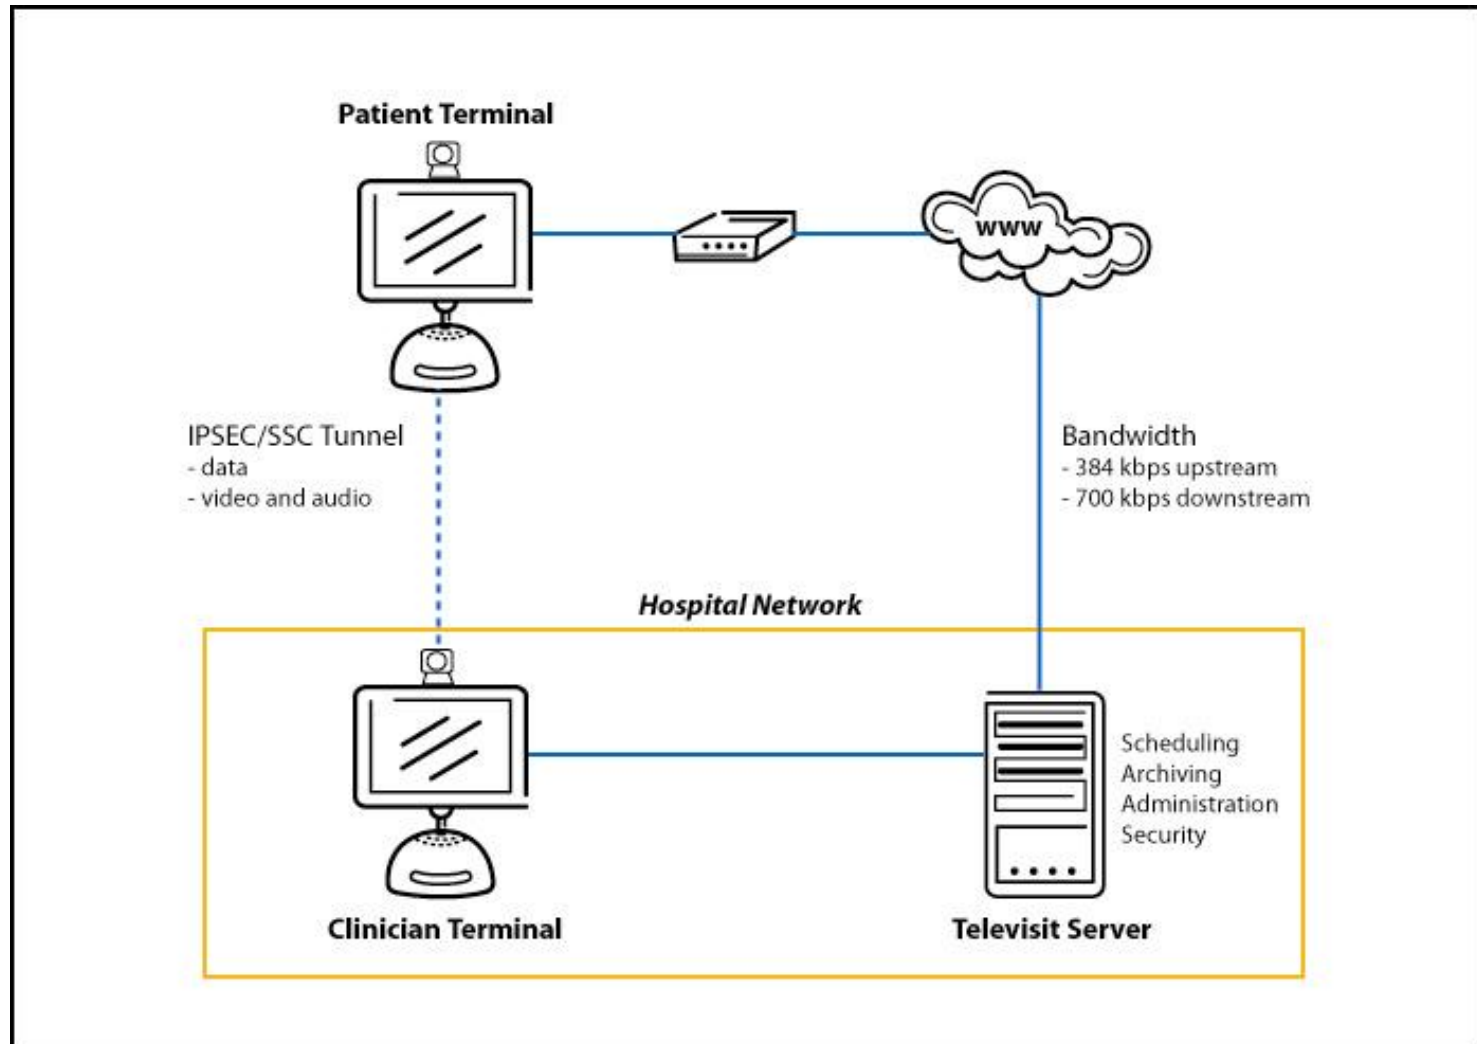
Patient Terminal

www

IPSEC/SSC Tunnel
- data
- video and audio

Bandwidth
- 384 kbps upstream
- 700 kbps downstream

Hospital Network

Scheduling
Archiving
Administration
Security

Clinician Terminal

Televisit Server